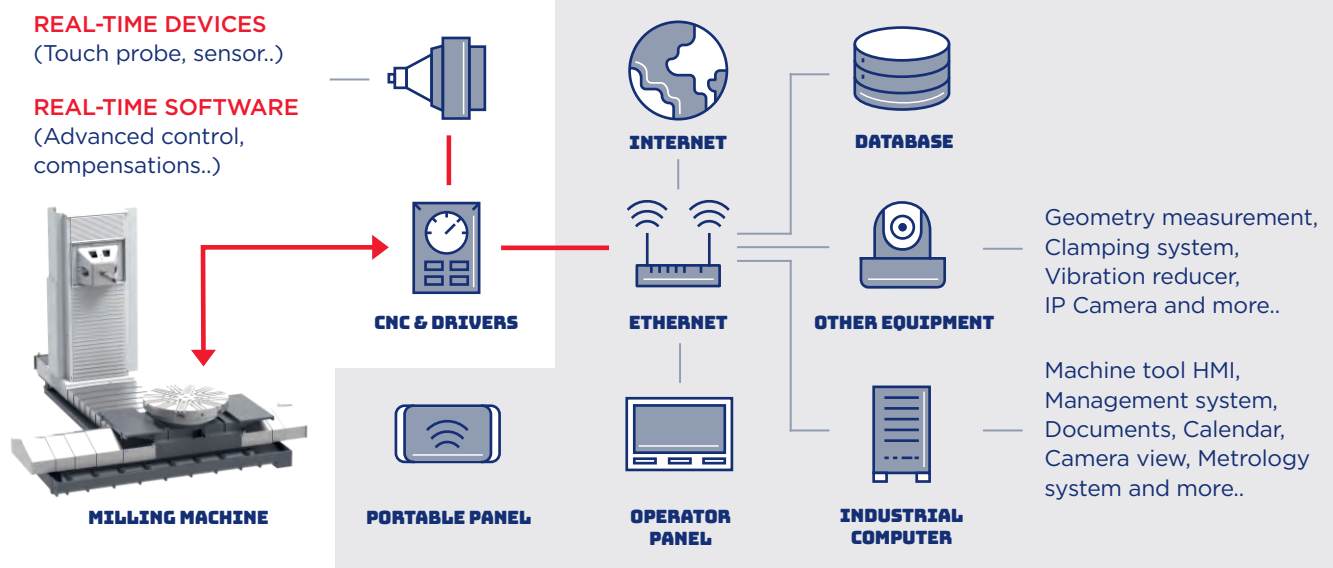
REAL-TIME DEVICES
(Touch probe, sensor..)

REAL-TIME SOFTWARE
(Advanced control, compensations..)

INTERNET

DATABASE

CNC & DRIVERS

ETHERNET

OTHER EQUIPMENT

Geometry measurement, Clamping system, Vibration reducer, IP Camera and more..

Machine tool HMI, Management system, Documents, Calendar, Camera view, Metrology system and more..

MILLING MACHINE

PORTABLE PANEL

OPERATOR PANEL

INDUSTRIAL COMPUTER